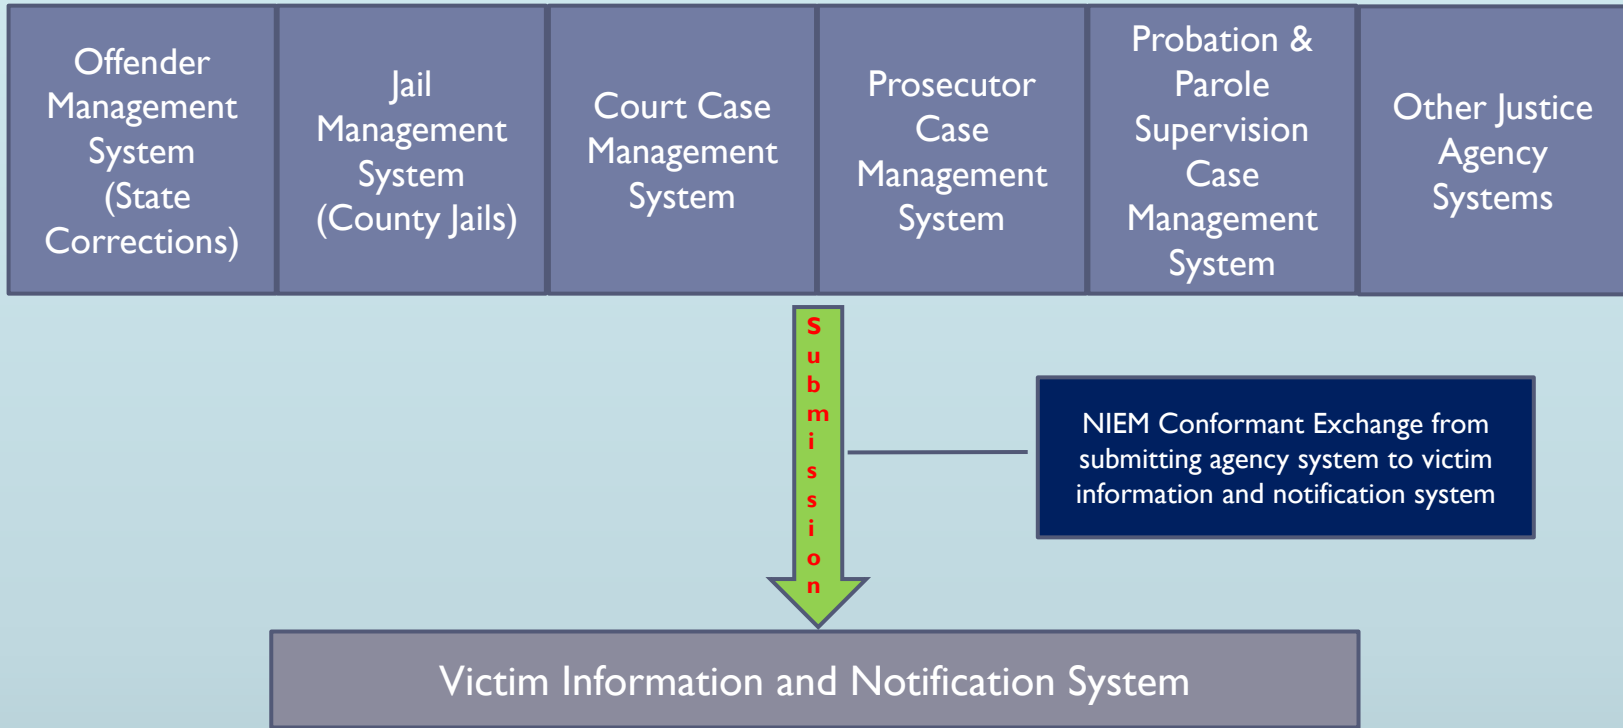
Offender Management System (State Corrections)

Jail Management System (County Jails)

Court Case Management System

Prosecutor Case Management System

Probation & Parole Supervision Case Management System

Other Justice Agency Systems

Submission

NIEM Conformant Exchange from submitting agency system to victim information and notification system

Victim Information and Notification System